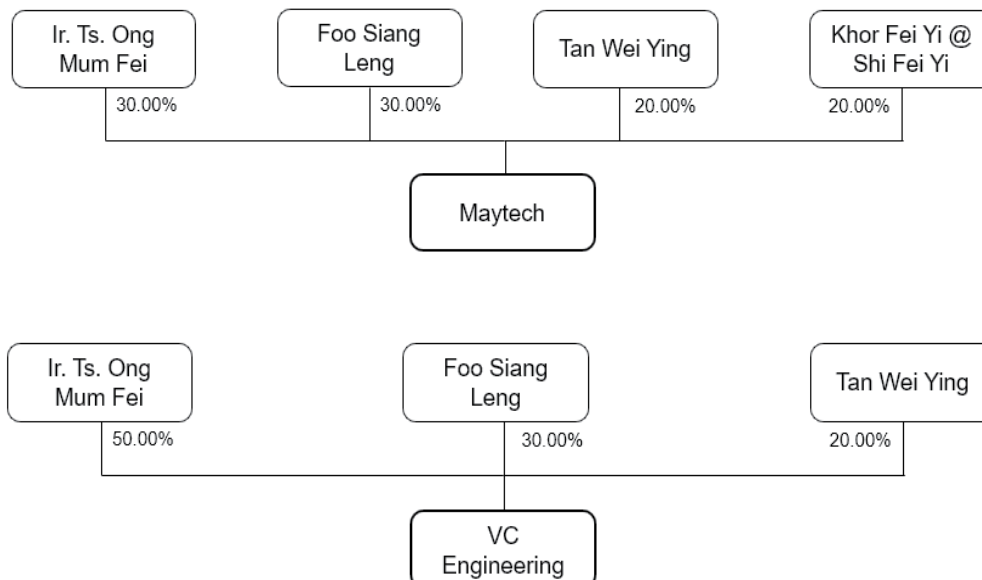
Ir. Ts. Ong Mum Fei

30.00%

Foo Siang Leng

30.00%

Tan Wei Ying

20.00%

Khor Fei Yi @ Shi Fei Yi

20.00%

Maytech

Ir. Ts. Ong Mum Fei

50.00%

Foo Siang Leng

30.00%

Tan Wei Ying

20.00%

VC Engineering